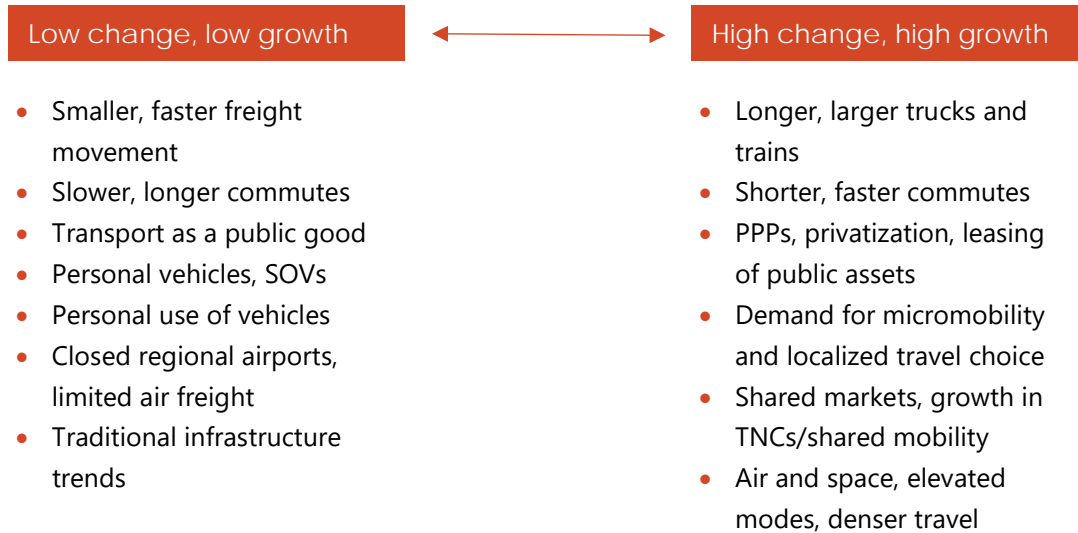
Low change, low growth

High change, high growth

- Smaller, faster freight movement
- Slower, longer commutes
- Transport as a public good
- Personal vehicles, SOVs
- Personal use of vehicles
- Closed regional airports, limited air freight
- Traditional infrastructure trends

- Longer, larger trucks and trains
- Shorter, faster commutes
- PPPs, privatization, leasing of public assets
- Demand for micromobility and localized travel choice
- Shared markets, growth in TNCs/shared mobility
- Air and space, elevated modes, denser travel